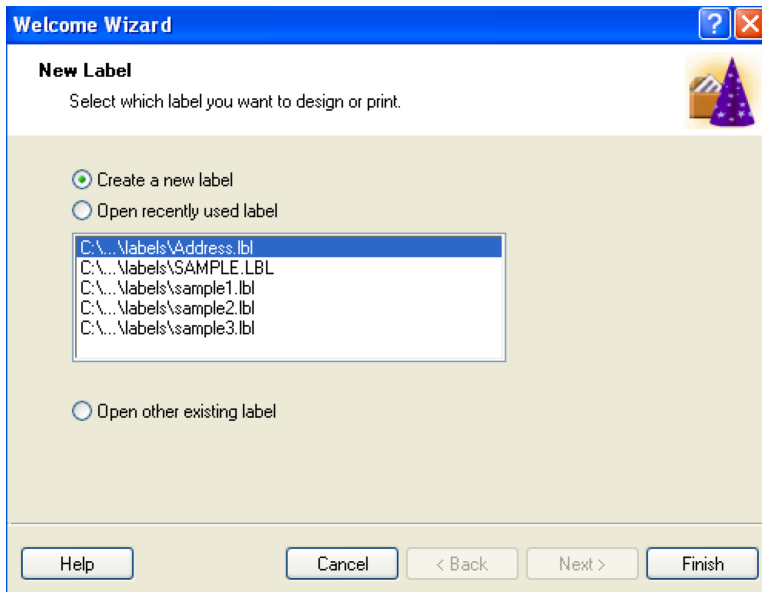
Welcome Wizard

?

New Label

Select which label you want to design or print.

Create a new label

Open recently used label

C:\...\labels\Address.lbl
C:\...\labels\SAMPLE.LBL
C:\...\labels\sample1.lbl
C:\...\labels\sample2.lbl
C:\...\labels\sample3.lbl

Open other existing label

Help

Cancel

< Back

Next >

Finish